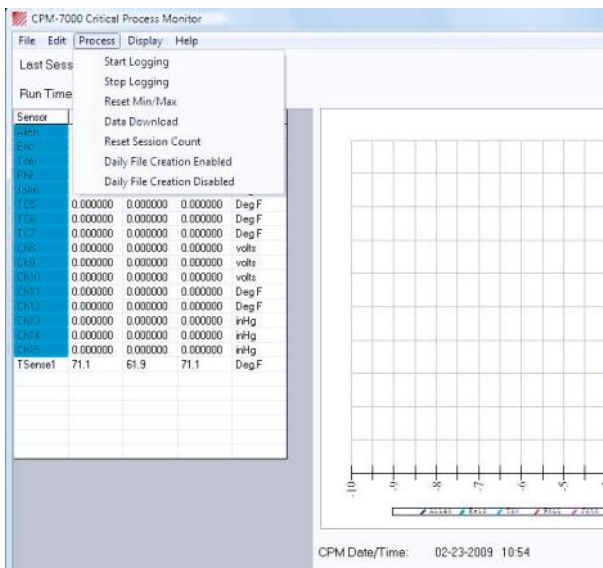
CPM-7000 Critical Process Monitor

File Edit Process Display Help

Start Logging
Stop Logging
Reset Min/Max
Data Download
Reset Session Count
Daily File Creation Enabled
Daily File Creation Disabled

Last Sess

Run Time

| Sensor | | | | |
|---|---|---|---|---|
| Alen | | | | |
| Eric | | | | |
| Tom | | | | |
| Phil | | | | |
| John | | | | |
| TC5 | 0.000000 | 0.000000 | 0.000000 | Deg F |
| TC6 | 0.000000 | 0.000000 | 0.000000 | Deg F |
| TC7 | 0.000000 | 0.000000 | 0.000000 | Deg F |
| Ch8 | 0.000000 | 0.000000 | 0.000000 | volts |
| Ch9 | 0.000000 | 0.000000 | 0.000000 | volts |
| Ch10 | 0.000000 | 0.000000 | 0.000000 | volts |
| Ch11 | 0.000000 | 0.000000 | 0.000000 | Deg F |
| Ch12 | 0.000000 | 0.000000 | 0.000000 | Deg F |
| Ch13 | 0.000000 | 0.000000 | 0.000000 | inHg |
| Ch14 | 0.000000 | 0.000000 | 0.000000 | inHg |
| Ch15 | 0.000000 | 0.000000 | 0.000000 | inHg |
| TSense1 | 71.1 | 61.9 | 71.1 | Deg.F |

-10 -9 -8 -7 -6 -5

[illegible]

CPM Date/Time: 02-23-2009 10:54